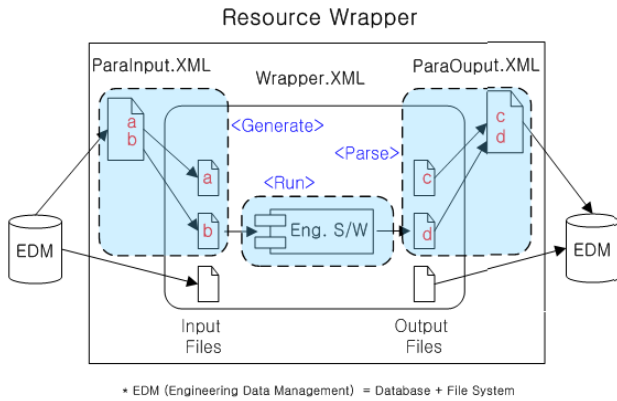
Resource Wrapper

ParaInput.XML

Wrapper.XML

ParaOuput.XML

a
b

<Generate>

c
d

<Parse>

a

c

<Run>

EDM

b

Eng. S/W

d

EDM

Input
Files

Output
Files

* EDM (Engineering Data Management) = Database + File System